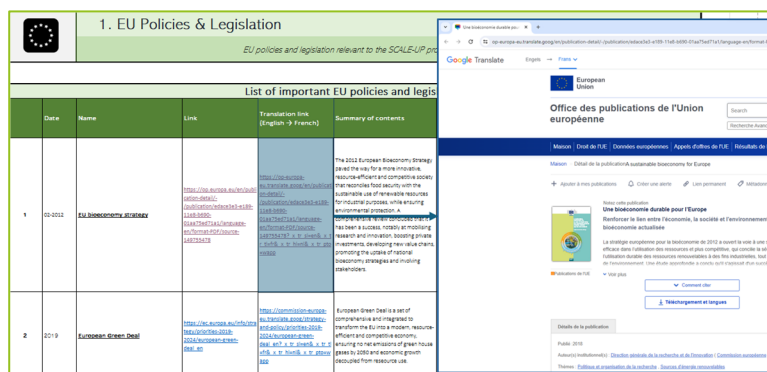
1. EU Policies & Legislation

EU policies and legislation relevant to the SCALE-UP pro

List of important EU policies and legis

| | Date | Name | Link | Translation link (English → French) | Summary of contents |
|---|---|---|---|---|---|
| 1 | 01-2012 | EU bioeconomy strategy | https://op.europa.eu/en/publication-detail/-/publication/edace3e3-e189-11e8-b690-01aa75ed71a1/language-en/format-PDF/source-149755478 | https://op-europa-eu.translate.goog/en/publication-detail/-/publication/edace3e3-e189-11e8-b690-01aa75ed71a1/language-en/format-PDF/source-149755478?_x_tr_sl=en&_x_tr_tl=fr&_x_tr_hl=nl&_x_tr_pto=wapp | The 2012 European Bioeconomy Strategy paved the way for a more innovative, resource-efficient and competitive society that reconciles food security with the sustainable use of renewable resources for industrial purposes, while ensuring environmental protection. A comprehensive review concluded that it has been a success, notably at mobilising research and innovation, boosting private investments, developing new value chains, promoting the uptake of national bioeconomy strategies and involving stakeholders. |
| 2 | 2019 | European Green Deal | https://ec.europa.eu/info/strategy/priorities-2019-2024/european-green-deal_en | https://commission-europa-eu.translate.goog/strategy-and-policy/priorities-2019-2024/european-green-deal_en?_x_tr_sl=en&_x_tr_tl=fr&_x_tr_hl=nl&_x_tr_pto=wapp | European Green Deal is a set of comprehensive and integrated to transform the EU into a modern, resource-efficient and competitive economy, ensuring no net emissions of green house gases by 2050 and economic growth decoupled from resource use. |

Une bioéconomie durable pour
op-europa-eu.translate.goog/en/publication-detail/-/publication/edace3e3-e189-11e8-b690-01aa75ed71a1/language-en/format-PDF
Google Translate Anglais → Français
European Union
Office des publications de l'Union européenne
Search
Recherche Avancée
Maison | Droit de l'UE | Données européennes | Appels d'offres de l'UE | Résultats de
Maison › Détail de la publicationA sustainable bioeconomy for Europe
+ Ajouter à mes publications | Créer une alerte | Lien permanent | Métadonnées
Notez cette publication
Une bioéconomie durable pour l'Europe
Renforcer le lien entre l'économie, la société et l'environnement bioéconomie actualisée
La stratégie européenne pour la bioéconomie de 2012 a ouvert la voie à une efficace dans l'utilisation des ressources et plus compétitive, qui concilie la sé l'utilisation durable des ressources renouvelables à des fins industrielles, tout de l'environnement. Une étude approfondie a conclu qu'il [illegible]
Publications de l'UE
Voir plus
Comment citer
Téléchargement et langues
Détails de la publication
Publié 2018
Auteur(s) (institution(s)): Direction générale de la recherche et de l'innovation | Commission européenne
Thèmes Politique et organisation de la recherche | Source d'énergie renouvelables